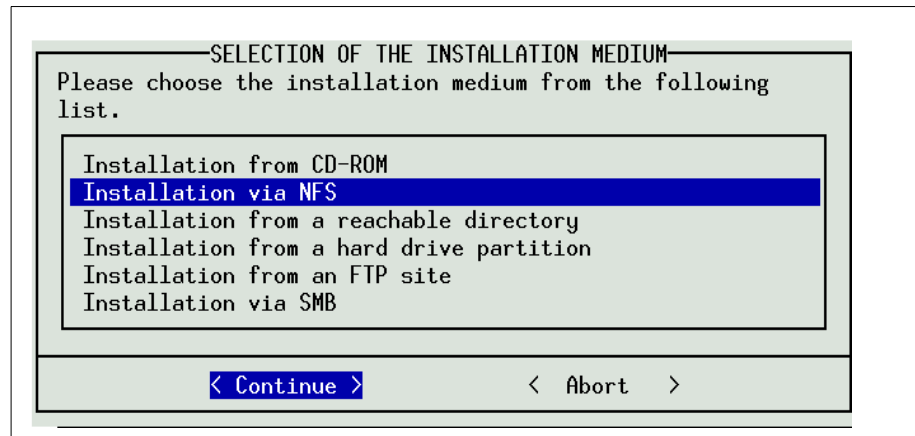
SELECTION OF THE INSTALLATION MEDIUM
Please choose the installation medium from the following list.

Installation from CD-ROM
Installation via NFS
Installation from a reachable directory
Installation from a hard drive partition
Installation from an FTP site
Installation via SMB

< Continue > < Abort >